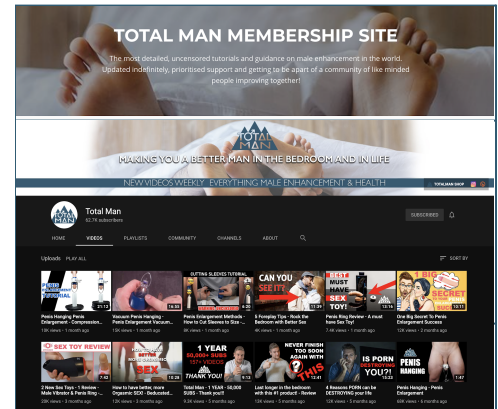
TOTAL MAN MEMBERSHIP SITE

The most detailed, uncensored tutorials and guidance on male enhancement in the world. Updated indefinitely, prioritised support and getting to be apart of a community of like minded people improving together!

TOTAL MAN

MAKING YOU A BETTER MAN IN THE BEDROOM AND IN LIFE

NEW VIDEOS WEEKLY EVERYTHING MALE ENHANCEMENT & HEALTH

TOTALMAN SHOP

TOTAL MAN

Total Man
62.7K subscribers

SUBSCRIBED

HOME VIDEOS PLAYLISTS COMMUNITY CHANNELS ABOUT

Uploads PLAY ALL

SORT BY

PENIS HANGING TUTORIAL
21:12
Penis Hanging Penis Enlargement - Compression...
19K views • 1 month ago

14:55
Vacuum Penis Hanging - Penis Enlargement Vacuum...
13K views • 1 month ago

CUTTING SLEEVES TUTORIAL
4:20
Penis Enlargement Methods - How to Cut Sleeves to Size -...
9K views • 1 month ago

CAN YOU SEE IT?
11:24
5 Foreplay Tips - Rock the Bedroom with Better Sex
46 views • 1 month ago

BEST MUST HAVE SEX TOY!
Penis Ring Review - A must have Sex Toy!
7.4K views • 1 month ago

BIG SECRET
10:17
One Big Secret To Penis Enlargement Success
12K views • 2 months ago

SEX TOY REVIEW
2 New Sex Toys - 1 Review - Male Vibrator & Penis Ring -...
28K views • 3 months ago

10:26
How to have better, more Orgasmic SEX - Deducated...
13K views • 3 months ago

1 YEAR 50,000+ SUBS 157+ VIDEOS THANK YOU!
9:13
Total Man - 1 YEAR - 50,000 SUBS - Thank you!!!
12K views • 3 months ago

NEVER FINISH TOO SOON AGAIN WITH THIS
Last longer in the bedroom with this #1 product! - Review
13K views • 3 months ago

IS PORN DESTROYING YOU?!
4 Reasons PORN can be DESTROYING your life
15K views • 3 months ago

PENIS HANGING
1:47
Penis Hanging - Penis Enlargement
60K views • 3 months ago